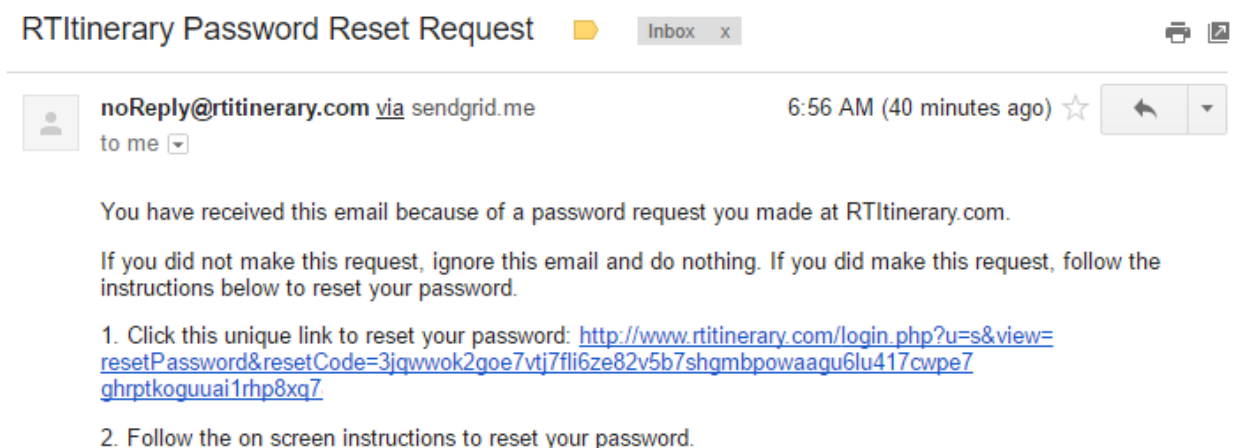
RTItinerary Password Reset Request

Inbox x

noReply@rtitinerary.com via sendgrid.me

to me

6:56 AM (40 minutes ago)

You have received this email because of a password request you made at RTItinerary.com.

If you did not make this request, ignore this email and do nothing. If you did make this request, follow the instructions below to reset your password.

1. Click this unique link to reset your password: http://www.rtitinerary.com/login.php?u=s&view=resetPassword&resetCode=3jqwwok2goe7vtj7fli6ze82v5b7shgmbpowaagu6lu417cwpe7ghrptkoguuai1rhp8xq7.

2. Follow the on screen instructions to reset your password.